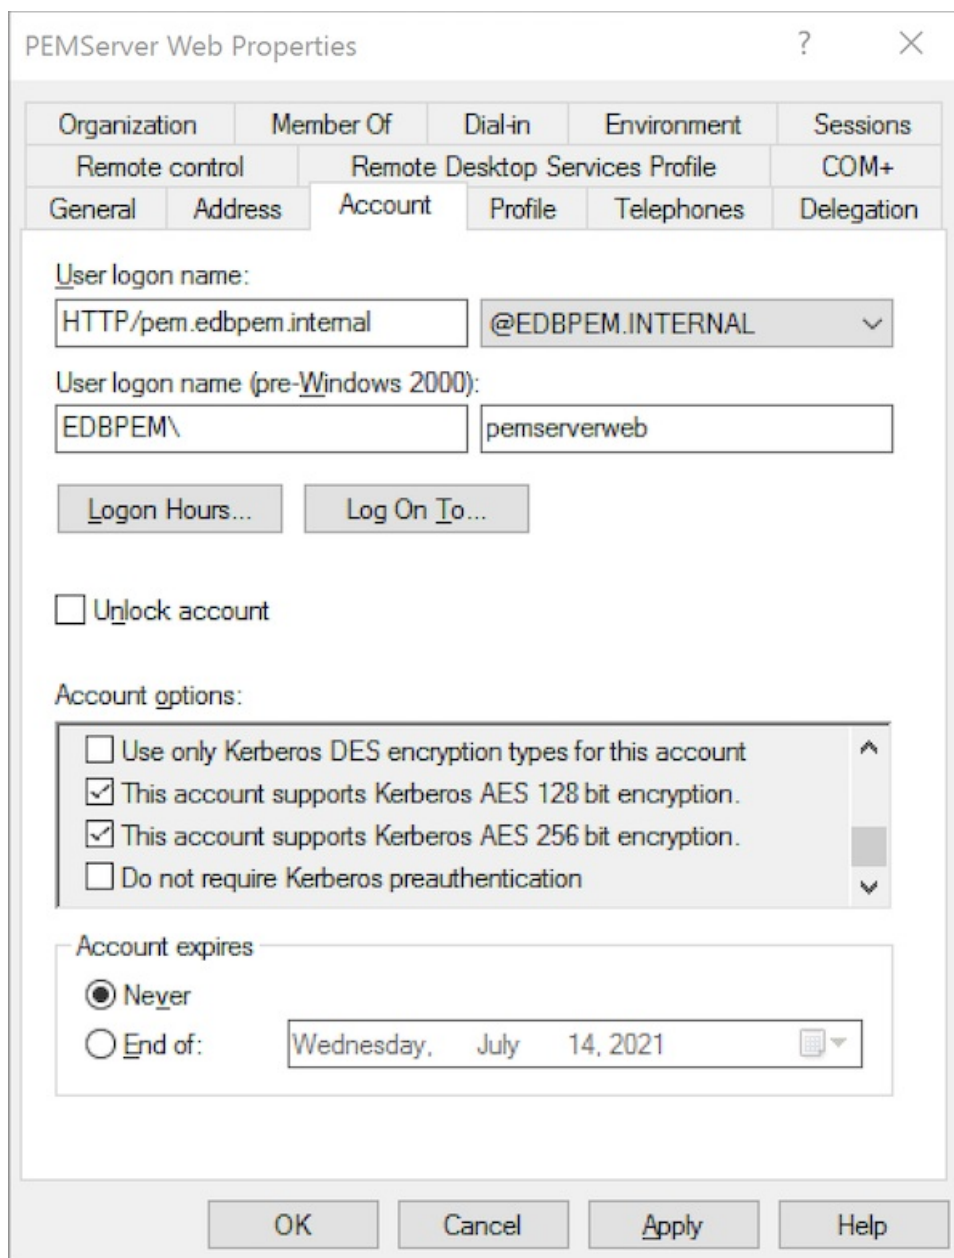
PEMServer Web Properties ? ×

Organization | Member Of | Dial-in | Environment | Sessions
Remote control | Remote Desktop Services Profile | COM+
General | Address | Account | Profile | Telephones | Delegation

User logon name:
HTTP/pem.edbpem.internal
@EDBPEM.INTERNAL

User logon name (pre-Windows 2000):
EDBPEM\
pemserverweb

Logon Hours...
Log On To...

Unlock account

Account options:
Use only Kerberos DES encryption types for this account
This account supports Kerberos AES 128 bit encryption.
This account supports Kerberos AES 256 bit encryption.
Do not require Kerberos preauthentication

Account expires
Never
End of: Wednesday, July 14, 2021

OK | Cancel | Apply | Help